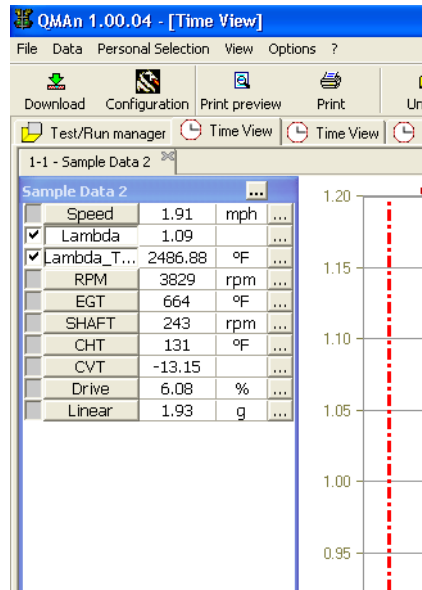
QMAn 1.00.04 - [Time View]

File Data Personal Selection View Options ?

Download Configuration Print preview Print Un

Test/Run manager Time View Time View

1-1 - Sample Data 2

Sample Data 2 ...

| | | | | |
|---|---|---|---|---|
| | Speed | 1.91 | mph | ... |
| ✓ | Lambda | 1.09 | | ... |
| ✓ | Lambda_T... | 2486.88 | ºF | ... |
| | RPM | 3829 | rpm | ... |
| | EGT | 664 | ºF | ... |
| | SHAFT | 243 | rpm | ... |
| | CHT | 131 | ºF | ... |
| | CVT | -13.15 | | ... |
| | Drive | 6.08 | % | ... |
| | Linear | 1.93 | g | ... |

1.20

1.15

1.10

1.05

1.00

0.95